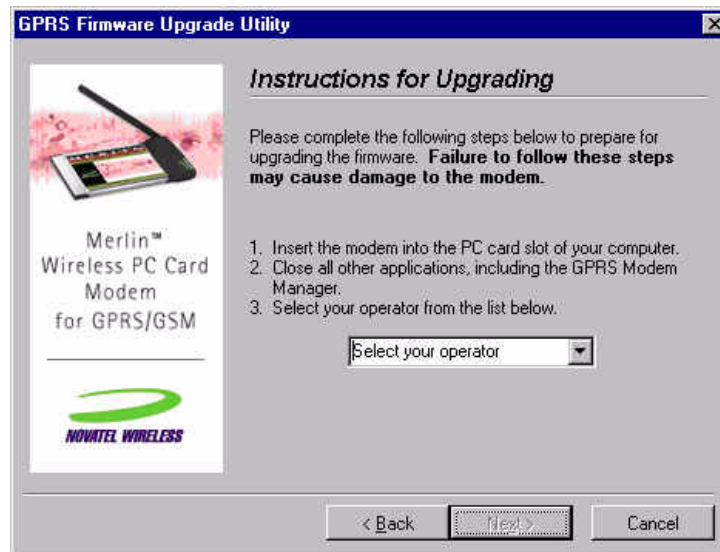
GPRS Firmware Upgrade Utility

Instructions for Upgrading

Please complete the following steps below to prepare for upgrading the firmware. **Failure to follow these steps may cause damage to the modem.**

1. Insert the modem into the PC card slot of your computer.
2. Close all other applications, including the GPRS Modem Manager.
3. Select your operator from the list below.

Select your operator

Merlin™ Wireless PC Card Modem for GPRS/GSM

NOVATEL WIRELESS

< Back
Next >
Cancel